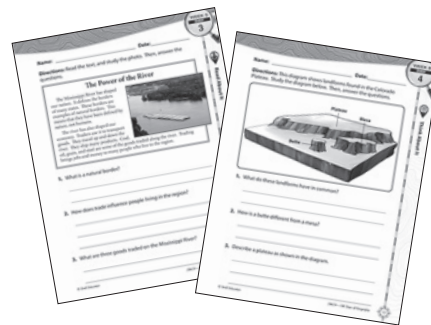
Name: Date:

WEEK 3

Directions: Read the text, and study the photo. Then, answer the questions.

The Power of the River

The Mississippi River has shaped our nation. It defines the borders of many states. These borders are examples of natural borders. They formed because of a natural feature. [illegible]

The river has also shaped trade. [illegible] goods. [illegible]

1. What is a natural border?

2. How does trade influence people living in the region?

3. What are three goods traded on the Mississippi River?

Name: Date:

WEEK 4

Directions: This diagram shows landforms found in the Colorado Plateau. Study the diagram below. Then, answer the questions.

Plateau

Mesa

Butte

1. What do these landforms have in common?

2. How is a butte different from a mesa?

3. Describe a plateau as shown in the diagram.